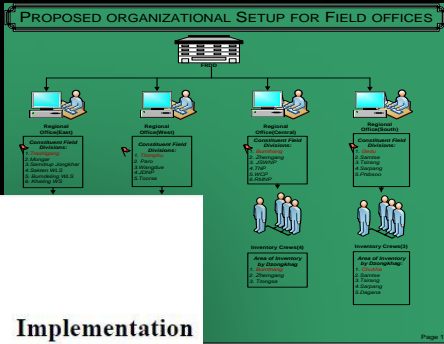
PROPOSED ORGANIZATIONAL SETUP FOR FIELD OFFICES

FRMD

Regional Office(East)

Constituent Field Divisions:
1.Trashigang
2.Mongar
3.Samdrup Jongkhar
4.Sakten WLS
5.Bumdeling WLS
6.Khaling WS

Regional Office(West)

Constituent Field Divisions:
1.Thimphu
2.Paro
3.Wangdue
4.JDNP
5.Tomsa

Regional Office(Central)

Constituent Field Divisions:
1.Bumthang
2.Zhemgang
3.JSWNP
4.TNP
5.WCP
6.RMNP

Regional Office(South)

Constituent Field Divisions:
1.Gedu
2.Samtse
3.Tsirang
4.Sarpang
5.Pidoson

Inventory Crews(4)

Area of Inventory by Dzongkhag:
1.Bumthang
2.Zhemgang
3.Trongsa

Inventory Crews(3)

Area of Inventory by Dzongkhag:
1.Chukha
2.Samtse
3.Tsirang
4.Sarpang
5.Dagana

Implementation

Page 1